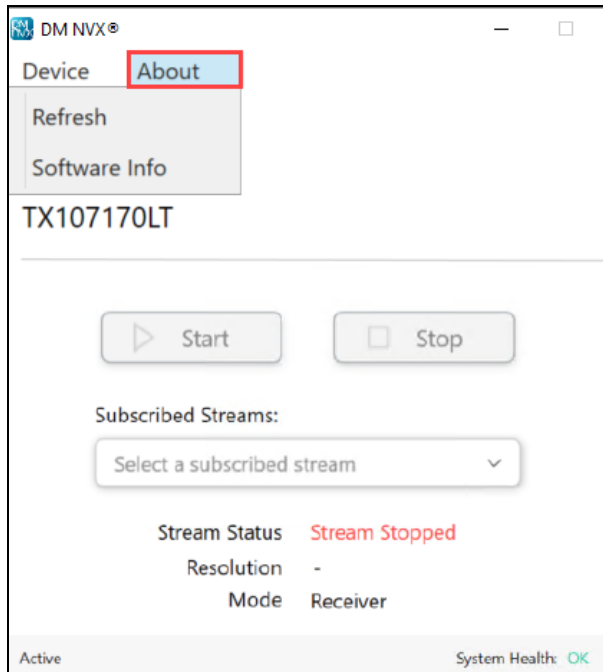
DM NVX®

Device About

Refresh

Software Info

TX107170LT

Start Stop

Subscribed Streams:

Select a subscribed stream

Stream Status Stream Stopped

Resolution -

Mode Receiver

Active

System Health: OK